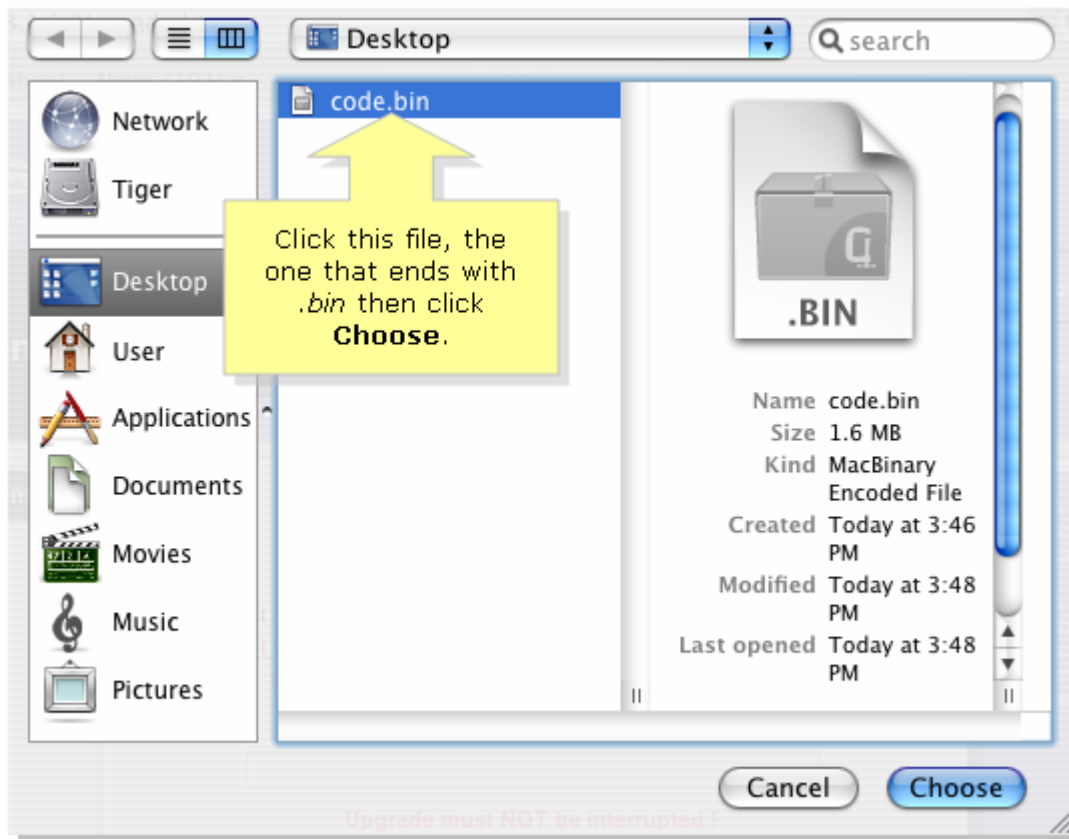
Desktop

search

Network

Tiger

Desktop

User

Applications

Documents

Movies

Music

Pictures

code.bin

Click this file, the one that ends with .bin then click **Choose**.

.BIN

Name code.bin
Size 1.6 MB
Kind MacBinary Encoded File
Created Today at 3:46 PM
Modified Today at 3:48 PM
Last opened Today at 3:48 PM

Cancel

Choose

Upgrade must NOT be interrupted !